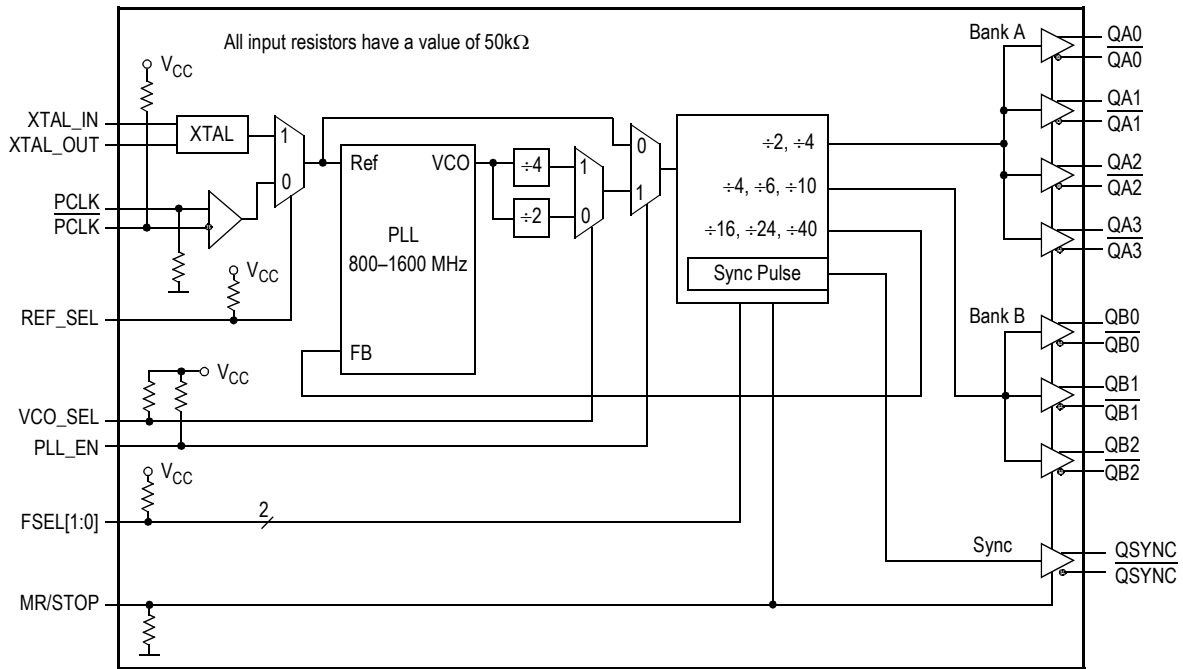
All input resistors have a value of 50k$\Omega$

$V_{CC}$

XTAL_IN
XTAL_OUT
XTAL
1
0
PCLK
$\overline{\text{PCLK}}$
$V_{CC}$
REF_SEL

Ref
VCO
PLL
800–1600 MHz
FB

$\div4$
$\div2$
1
0
0
1

$\div2, \div4$
$\div4, \div6, \div10$
$\div16, \div24, \div40$
Sync Pulse

$V_{CC}$
VCO_SEL
PLL_EN
$V_{CC}$
FSEL[1:0]
2
MR/STOP

Bank A
QA0
$\overline{\text{QA0}}$
QA1
$\overline{\text{QA1}}$
QA2
$\overline{\text{QA2}}$
QA3
$\overline{\text{QA3}}$
Bank B
QB0
$\overline{\text{QB0}}$
QB1
$\overline{\text{QB1}}$
QB2
$\overline{\text{QB2}}$
Sync
QSYNC
$\overline{\text{QSYNC}}$